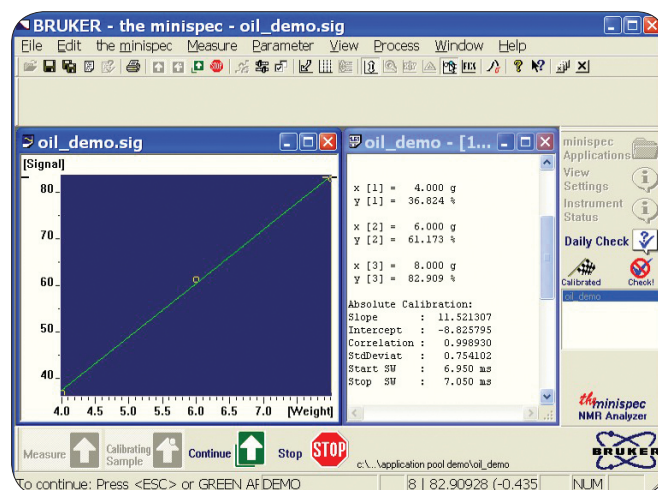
BRUKER - the minispec - oil_demo.sig

File Edit the minispec Measure Parameter View Process Window Help

oil_demo.sig

[Signal]

80
70
60
50
40

4.0 4.5 5.0 5.5 6.0 6.5 7.0 [Weight]

oil_demo - [1...

x [1] = 4.000 g
y [1] = 36.824 %

x [2] = 6.000 g
y [2] = 61.173 %

x [3] = 8.000 g
y [3] = 82.909 %

Absolute Calibration:
Slope : 11.521307
Intercept : -8.825795
Correlation : 0.998930
StdDeviat : 0.754102
Start SW : 6.950 ms
Stop SW : 7.050 ms

minispec Applications
View Settings
Instrument Status
Daily Check
Calibrated
Check!
oil_demo

the minispec
NMR Analyzer

Measure
Calibrating Sample
Continue
Stop
STOP

c:\...\application pool demo\oil_demo

BRUKER

To continue: Press <ESC> or GREEN AF DEMO | 8 | 82.90928 (-0.435 | NUM